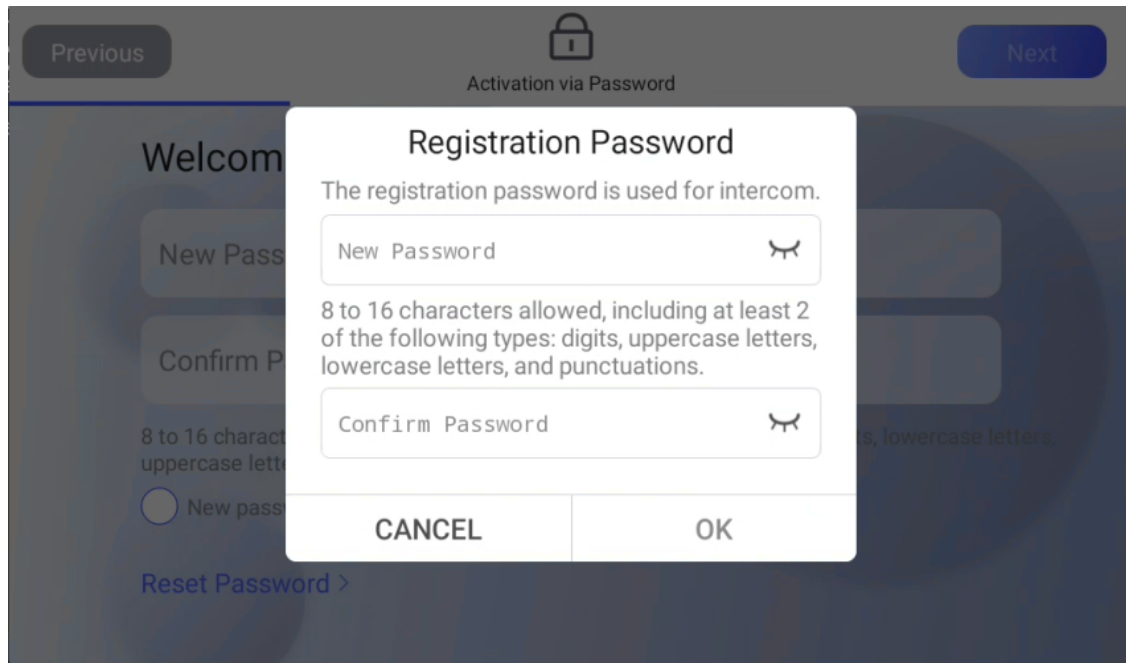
Previous

Activation via Password

Next

Welcom

New Pass

Confirm P

8 to 16 charact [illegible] ts, lowercase letters, uppercase lette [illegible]

New pass

Reset Password >

Registration Password

The registration password is used for intercom.

New Password

8 to 16 characters allowed, including at least 2 of the following types: digits, uppercase letters, lowercase letters, and punctuations.

Confirm Password

CANCEL

OK